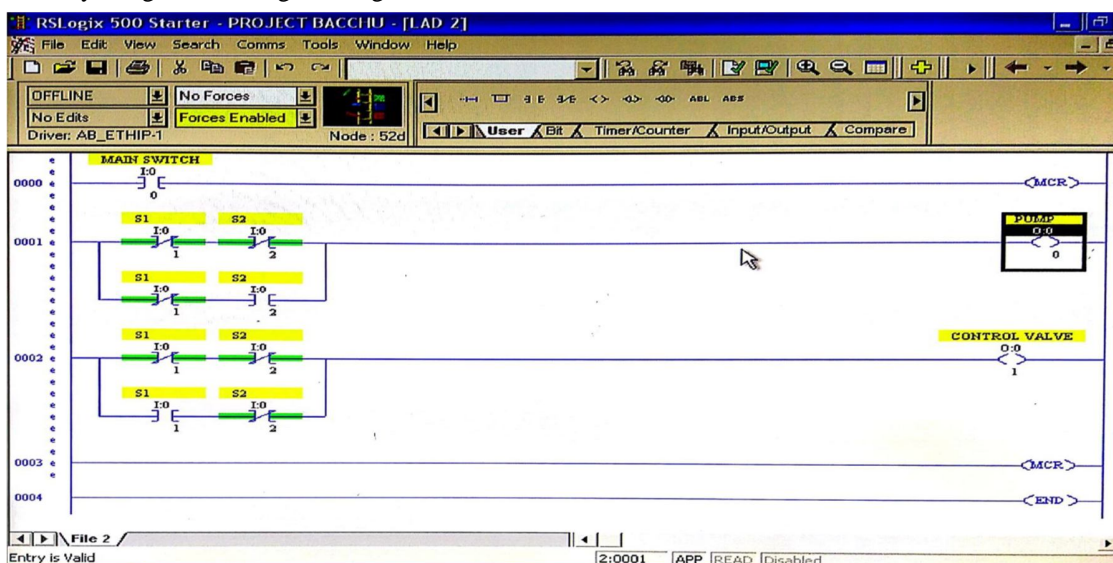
RSLogix 500 Starter - PROJECT BACCHU - [LAD 2]

File Edit View Search Comms Tools Window Help

OFFLINE
No Forces
No Edits
Forces Enabled
Driver: AB_ETHIP-1
Node : 52d

ABL ABS

User Bit Timer/Counter Input/Output Compare

MAIN SWITCH
I:0
0
0000
MCR

S1 S2
I:0 I:0
1 2
0001
PUMP
O:0
0

S1 S2
I:0 I:0
1 2

S1 S2
I:0 I:0
1 2
0002
CONTROL VALVE
O:0
1

S1 S2
I:0 I:0
1 2

0003
MCR

0004
END

File 2

Entry is Valid
2:0001
APP READ Disabled